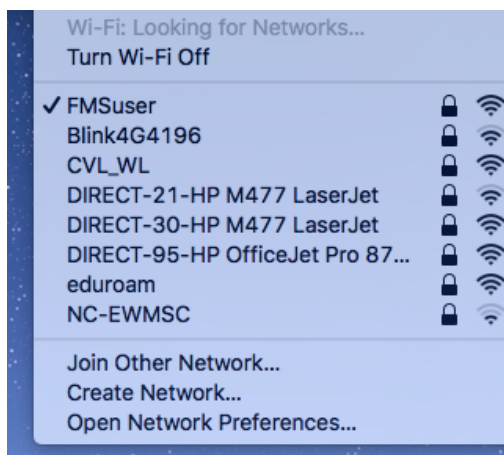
Wi-Fi: Looking for Networks...
Turn Wi-Fi Off

✓ FMSuser
Blink4G4196
CVL_WL
DIRECT-21-HP M477 LaserJet
DIRECT-30-HP M477 LaserJet
DIRECT-95-HP OfficeJet Pro 87...
eduroam
NC-EWMSC

Join Other Network...
Create Network...
Open Network Preferences...